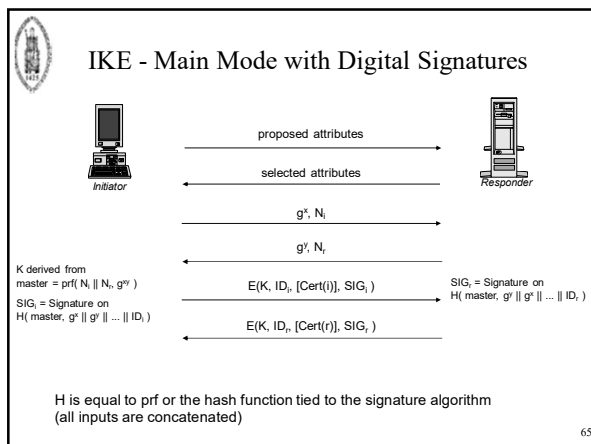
IKE - Main Mode with Digital Signatures

Initiator

Responder

proposed attributes

selected attributes

$g^x$, $N_i$

$g^y$, $N_r$

K derived from master = prf( $N_i$ || $N_r$, $g^{xy}$ )

$SIG_i$ = Signature on H( master, $g^x$ || $g^y$ || ... || $ID_i$ )

E(K, $ID_i$, [Cert(i)], $SIG_i$ )

$SIG_r$ = Signature on H( master, $g^y$ || $g^x$ || ... || $ID_r$ )

E(K, $ID_r$, [Cert(r)], $SIG_r$ )

H is equal to prf or the hash function tied to the signature algorithm (all inputs are concatenated)

65